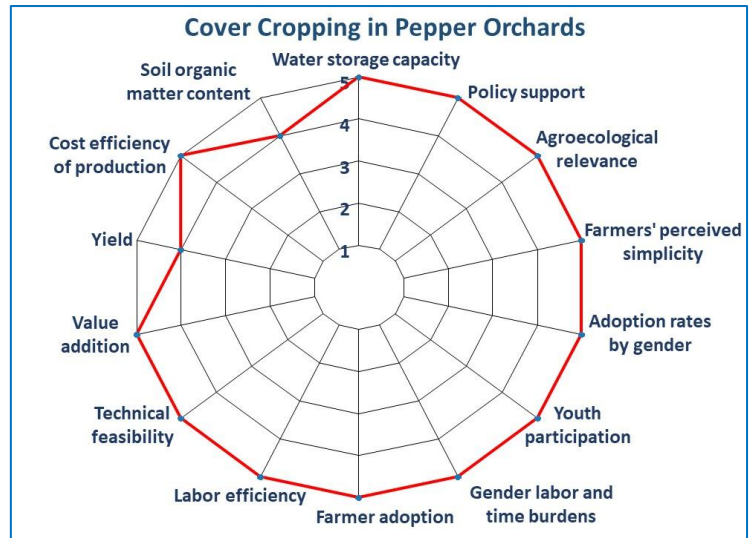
Cover Cropping in Pepper Orchards

Water storage capacity

Policy support

Agroecological relevance

Farmers' perceived simplicity

Adoption rates by gender

Youth participation

Gender labor and time burdens

Farmer adoption

Labor efficiency

Technical feasibility

Value addition

Yield

Cost efficiency of production

Soil organic matter content

5
4
3
2
1